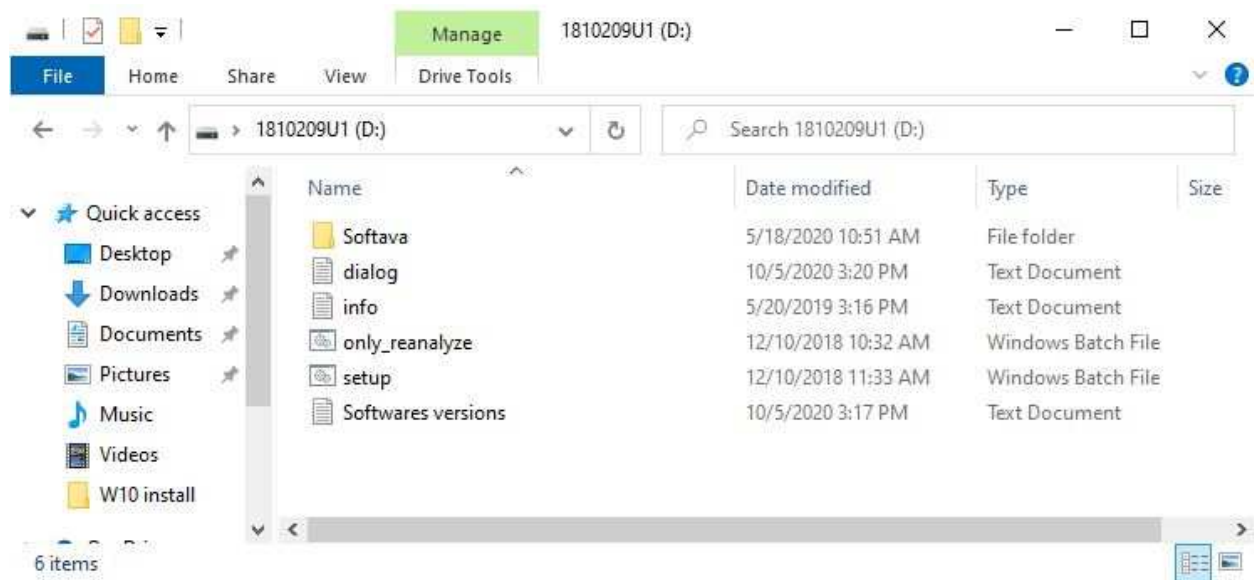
Manage
1810209U1 (D:)

File Home Share View Drive Tools

1810209U1 (D:)

Search 1810209U1 (D:)

Quick access
Desktop
Downloads
Documents
Pictures
Music
Videos
W10 install

| Name | Date modified | Type | Size |
|---|---|---|---|
| Softava | 5/18/2020 10:51 AM | File folder | |
| dialog | 10/5/2020 3:20 PM | Text Document | |
| info | 5/20/2019 3:16 PM | Text Document | |
| only_reanalyze | 12/10/2018 10:32 AM | Windows Batch File | |
| setup | 12/10/2018 11:33 AM | Windows Batch File | |
| Softwares versions | 10/5/2020 3:17 PM | Text Document | |

6 items